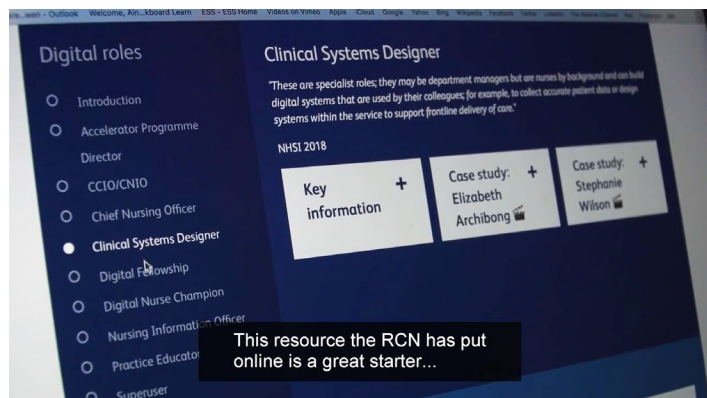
...wen - Outlook Welcome, Ain...kboard Learn ESS - ESS Home Videos on Vimeo Apple iCloud Google Yahoo Bing Wikipedia Facebook Twitter LinkedIn The Weather Channel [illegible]

Digital roles

Introduction

Accelerator Programme Director

CCIO/CNIO

Chief Nursing Officer

Clinical Systems Designer

Digital Fellowship

Digital Nurse Champion

Nursing Information Officer

Practice Educator

Superuser

Clinical Systems Designer

"These are specialist roles; they may be department managers but are nurses by background and can build digital systems that are used by their colleagues; for example, to collect accurate patient data or design systems within the service to support frontline delivery of care."

NHSI 2018

Key information +

Case study: Elizabeth Archibong +

Case study: Stephanie Wilson +

This resource the RCN has put online is a great starter...